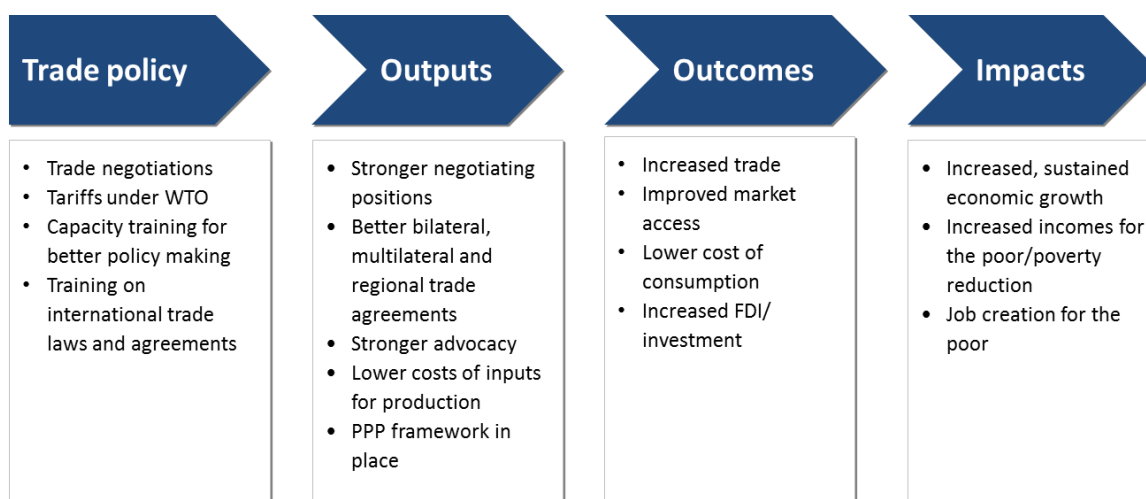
Trade policy

- Trade negotiations
- Tariffs under WTO
- Capacity training for better policy making
- Training on international trade laws and agreements

Outputs

- Stronger negotiating positions
- Better bilateral, multilateral and regional trade agreements
- Stronger advocacy
- Lower costs of inputs for production
- PPP framework in place

Outcomes

- Increased trade
- Improved market access
- Lower cost of consumption
- Increased FDI/ investment

Impacts

- Increased, sustained economic growth
- Increased incomes for the poor/poverty reduction
- Job creation for the poor